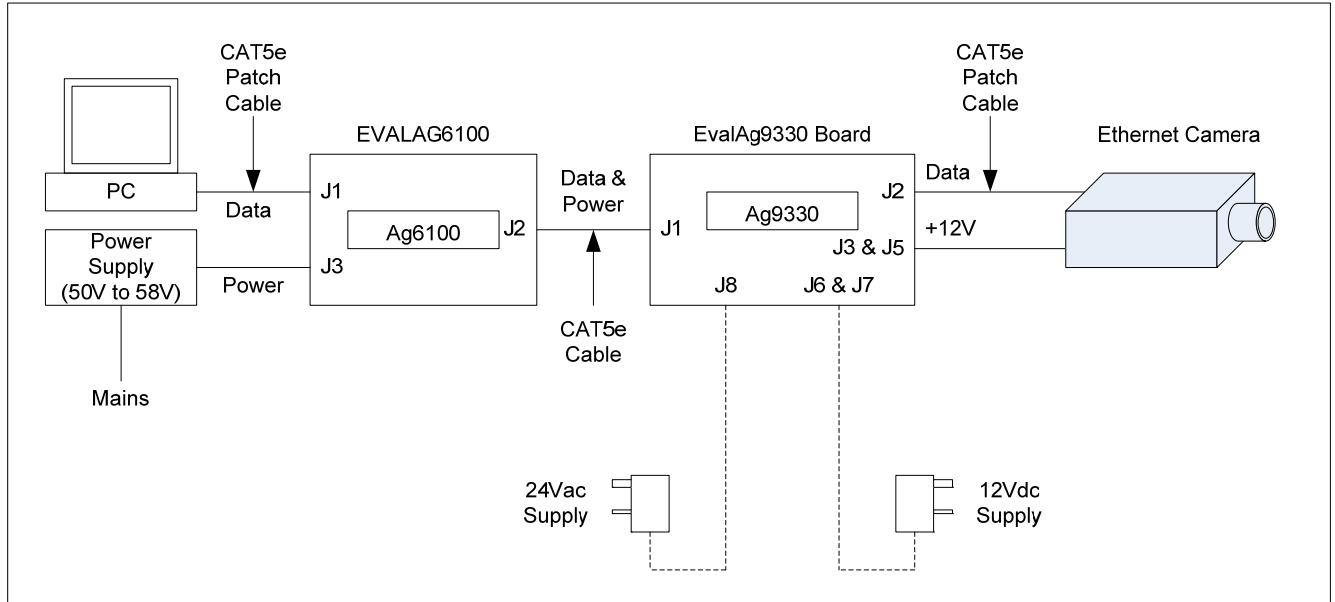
CAT5e Patch Cable

CAT5e Patch Cable

EVALAG6100

EvalAg9330 Board

Ethernet Camera

PC

Data

J1

Ag6100

J2

Data & Power

J1

Ag9330

J2

Data

+12V

J3 & J5

Power Supply (50V to 58V)

Power

J3

J8

J6 & J7

CAT5e Cable

Mains

24Vac Supply

12Vdc Supply